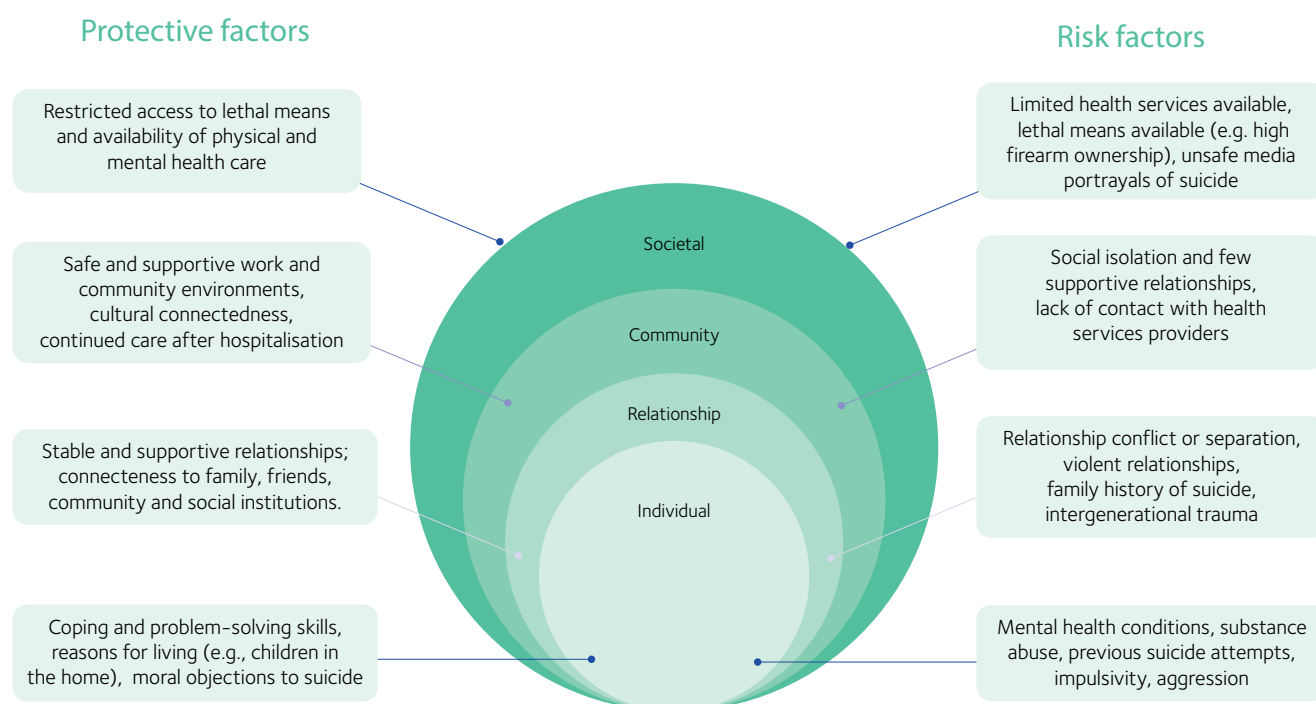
Protective factors

Risk factors

Restricted access to lethal means and availability of physical and mental health care

Safe and supportive work and community environments, cultural connectedness, continued care after hospitalisation

Stable and supportive relationships; connecteness to family, friends, community and social institutions.

Coping and problem-solving skills, reasons for living (e.g., children in the home), moral objections to suicide

Societal

Community

Relationship

Individual

Limited health services available, lethal means available (e.g. high firearm ownership), unsafe media portrayals of suicide

Social isolation and few supportive relationships, lack of contact with health services providers

Relationship conflict or separation, violent relationships, family history of suicide, intergenerational trauma

Mental health conditions, substance abuse, previous suicide attempts, impulsivity, aggression